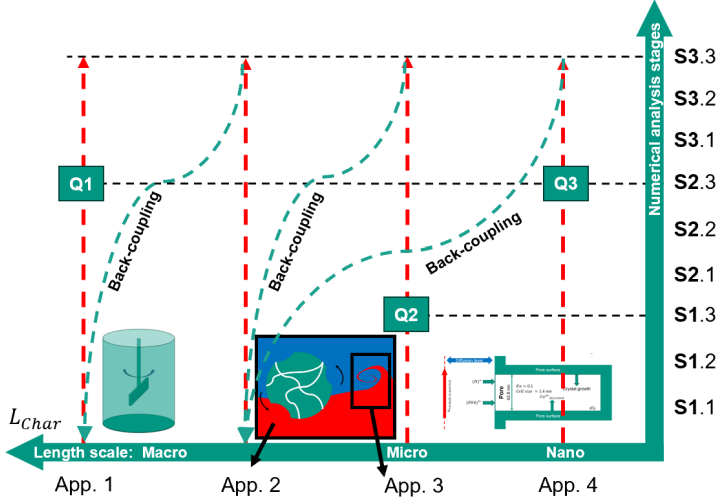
Numerical analysis stages

S3.3
S3.2
S3.1
S2.3
S2.2
S2.1
S1.3
S1.2
S1.1

Q1
Q3
Q2

Back-coupling
Back-coupling
Back-coupling

Pore surface
Pore
Crystal growth
Pore surface

$L_{Char}$
Length scale: Macro
Micro
Nano

App. 1
App. 2
App. 3
App. 4